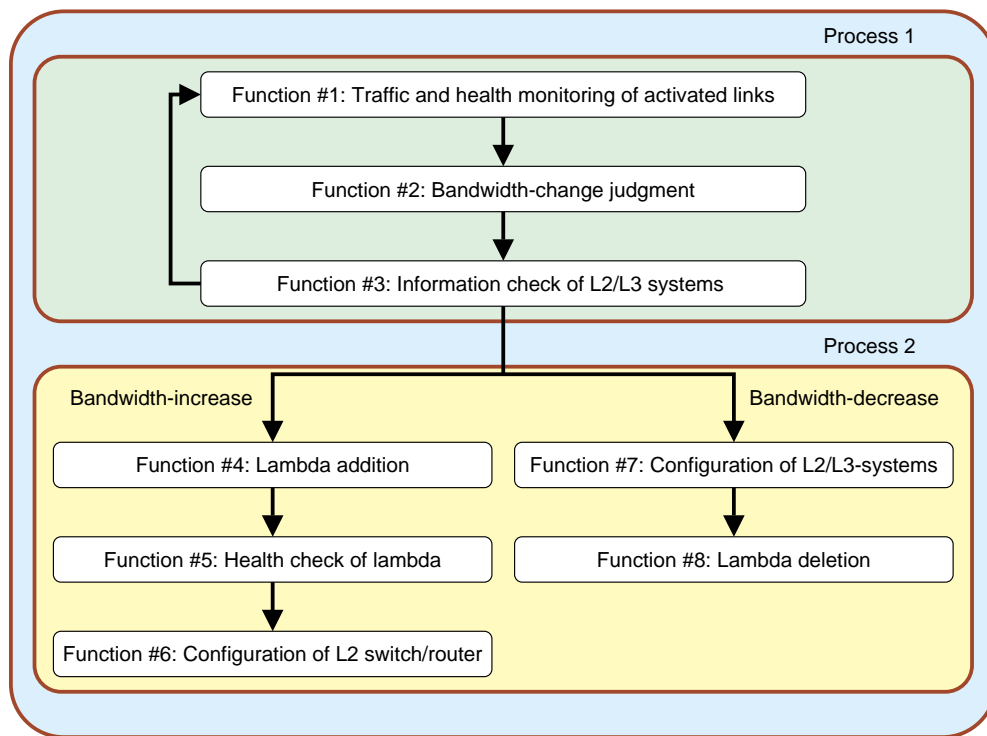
Process 1

Function #1: Traffic and health monitoring of activated links

Function #2: Bandwidth-change judgment

Function #3: Information check of L2/L3 systems

Process 2

Bandwidth-increase

Bandwidth-decrease

Function #4: Lambda addition

Function #7: Configuration of L2/L3-systems

Function #5: Health check of lambda

Function #8: Lambda deletion

Function #6: Configuration of L2 switch/router